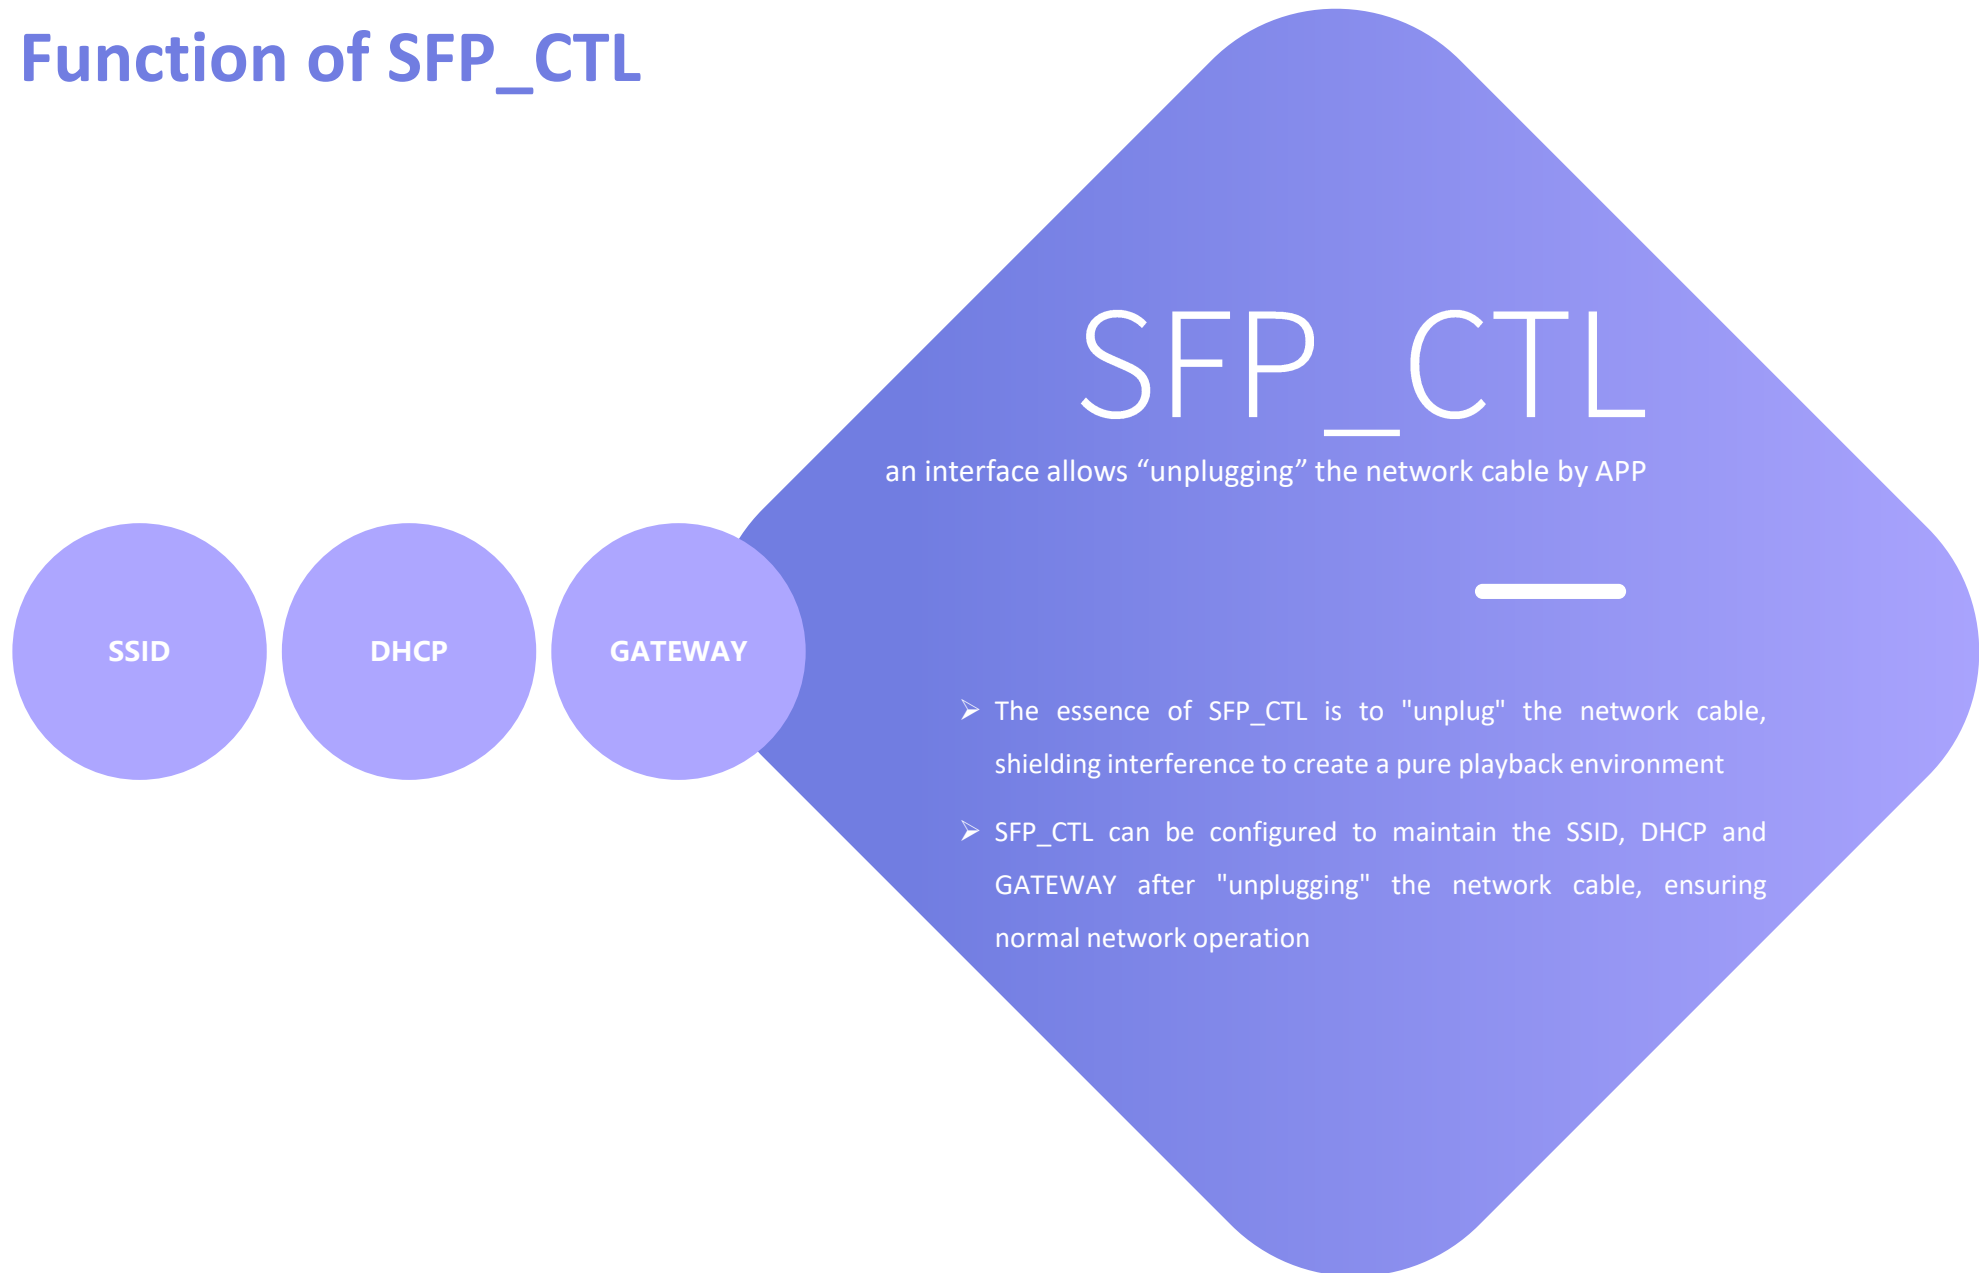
Function of SFP_CTL

SFP_CTL

an interface allows “unplugging” the network cable by APP

SSID

DHCP

GATEWAY

➢ The essence of SFP_CTL is to "unplug" the network cable, shielding interference to create a pure playback environment

➢ SFP_CTL can be configured to maintain the SSID, DHCP and GATEWAY after "unplugging" the network cable, ensuring normal network operation